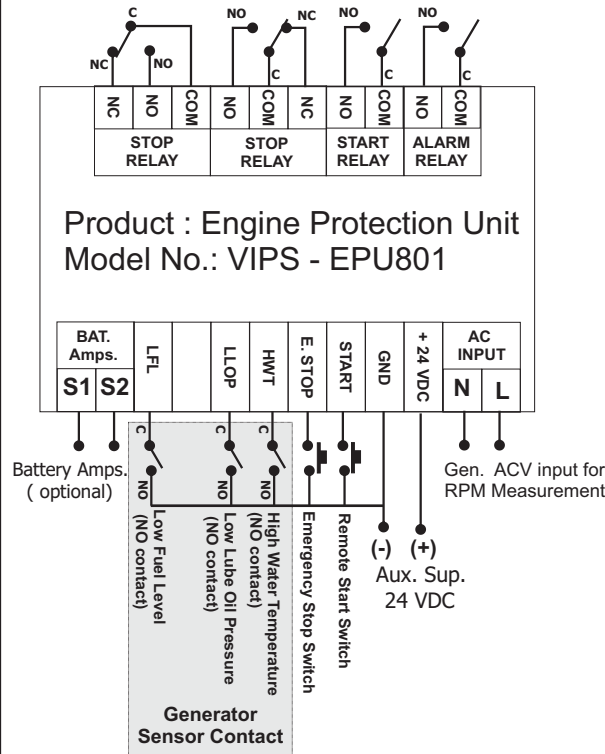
C
NC NO
NO NC
C
NO
C
NO
C
NO
C

NC NO COM NO COM NC NO COM NO COM

STOP RELAY
STOP RELAY
START RELAY
ALARM RELAY

Product : Engine Protection Unit
Model No.: VIPS - EPU801

BAT. Amps.
S1 S2
LFL
LLOP
HWT
E. STOP
START
GND
+ 24 VDC
AC INPUT
N L

C
NO
C
NO
C
NO

Battery Amps. ( optional)

Low Fuel Level (NO contact)
Low Lube Oil Pressure (NO contact)
High Water Temperature (NO contact)
Emergency Stop Switch
Remote Start Switch

(-) (+)
Aux. Sup. 24 VDC

Gen. ACV input for RPM Measurement

Generator Sensor Contact